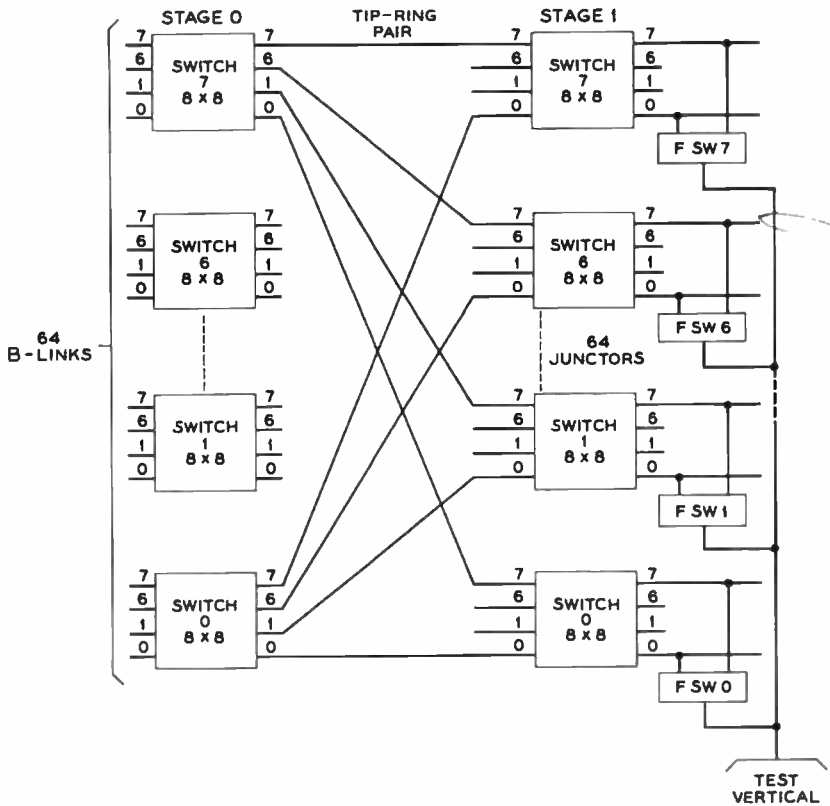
STAGE 0

TIP-RING PAIR

STAGE 1

64 B-LINKS

7
6
1
0
SWITCH 7 8 x 8
7
6
1
0

7
6
1
0
SWITCH 6 8 x 8
7
6
1
0

7
6
1
0
SWITCH 1 8 x 8
7
6
1
0

7
6
1
0
SWITCH 0 8 x 8
7
6
1
0

7
6
1
0
SWITCH 7 8 x 8
7
6
1
0

F SW 7

7
6
1
0
SWITCH 6 8 x 8
7
6
1
0

F SW 6

64 JUNCTORS

7
6
1
0
SWITCH 1 8 x 8
7
6
1
0

F SW 1

7
6
1
0
SWITCH 0 8 x 8
7
6
1
0

F SW 0

TEST VERTICAL